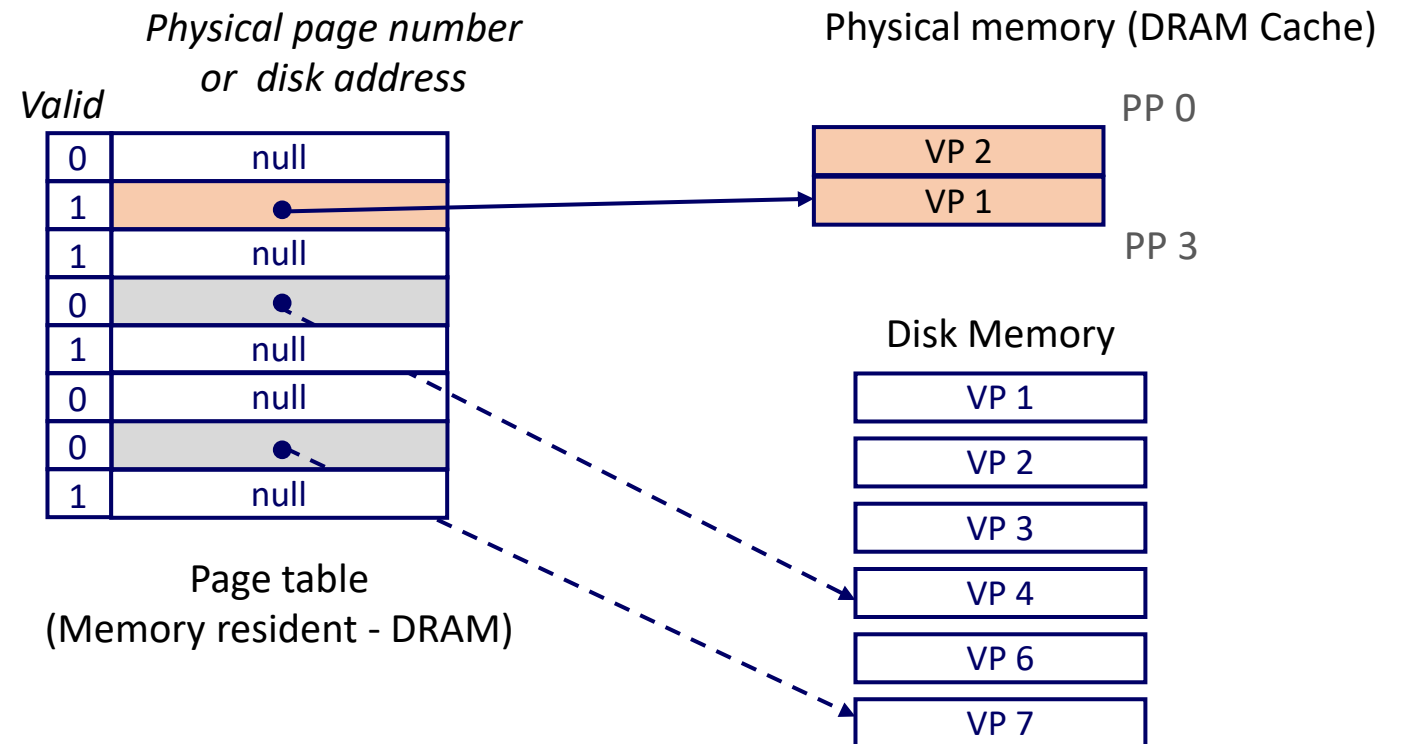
Physical page number or disk address

Valid

| Valid | Physical page number or disk address |
|---|---|
| 0 | null |
| 1 | |
| 1 | null |
| 0 | |
| 1 | null |
| 0 | null |
| 0 | |
| 1 | null |

Page table
(Memory resident - DRAM)

Physical memory (DRAM Cache)

PP 0

VP 2
VP 1

PP 3

Disk Memory

VP 1
VP 2
VP 3
VP 4
VP 6
VP 7